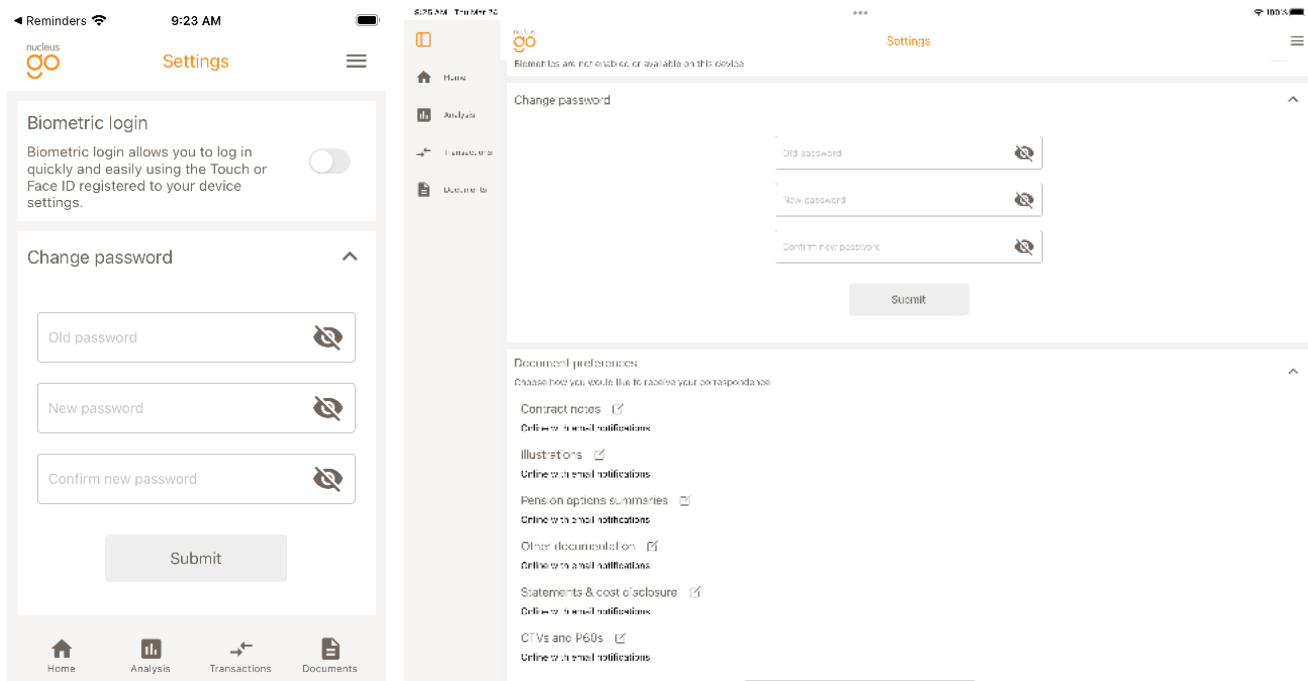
◂ Reminders 9:23 AM

nucleus go

Settings

Biometric login

Biometric login allows you to log in quickly and easily using the Touch or Face ID registered to your device settings.

Change password

Old password

New password

Confirm new password

Submit

Home Analysis Transactions Documents

9:25 AM Thu Mar 24

100%

Home

Analysis

Transactions

Documents

nucleus go

Settings

Biometrics are not enabled or available on this device

Change password

Old password

New password

Confirm new password

Submit

Document preferences

Choose how you would like to receive your correspondence

Contract notes

Online with email notifications

Illustrations

Online with email notifications

Pension options summaries

Online with email notifications

Other documentation

Online with email notifications

Statements & cost disclosure

Online with email notifications

CTVs and P60s

Online with email notifications